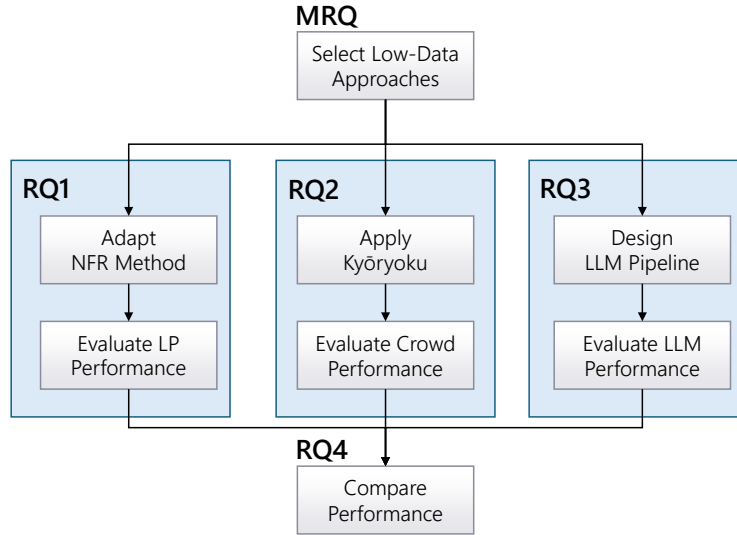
MRQ

Select Low-Data Approaches

RQ1

Adapt NFR Method

Evaluate LP Performance

RQ2

Apply Kyōryoku

Evaluate Crowd Performance

RQ3

Design LLM Pipeline

Evaluate LLM Performance

RQ4

Compare Performance